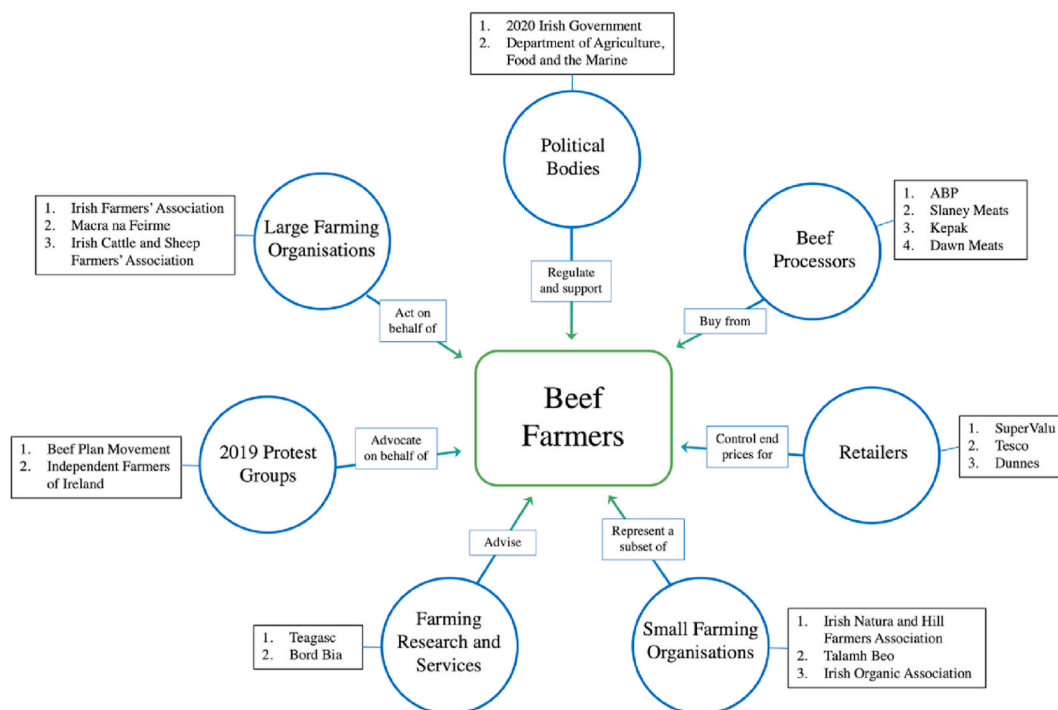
1. 2020 Irish Government
2. Department of Agriculture, Food and the Marine

Political Bodies

Regulate and support

1. Irish Farmers' Association
2. Macra na Feirme
3. Irish Cattle and Sheep Farmers' Association

Large Farming Organisations

Act on behalf of

1. ABP
2. Slaney Meats
3. Kepak
4. Dawn Meats

Beef Processors

Buy from

Beef Farmers

1. Beef Plan Movement
2. Independent Farmers of Ireland

2019 Protest Groups

Advocate on behalf of

Control end prices for

Retailers

1. SuperValu
2. Tesco
3. Dunnes

Advise

Represent a subset of

1. Teagasc
2. Bord Bia

Farming Research and Services

Small Farming Organisations

1. Irish Natura and Hill Farmers Association
2. Talamh Beo
3. Irish Organic Association